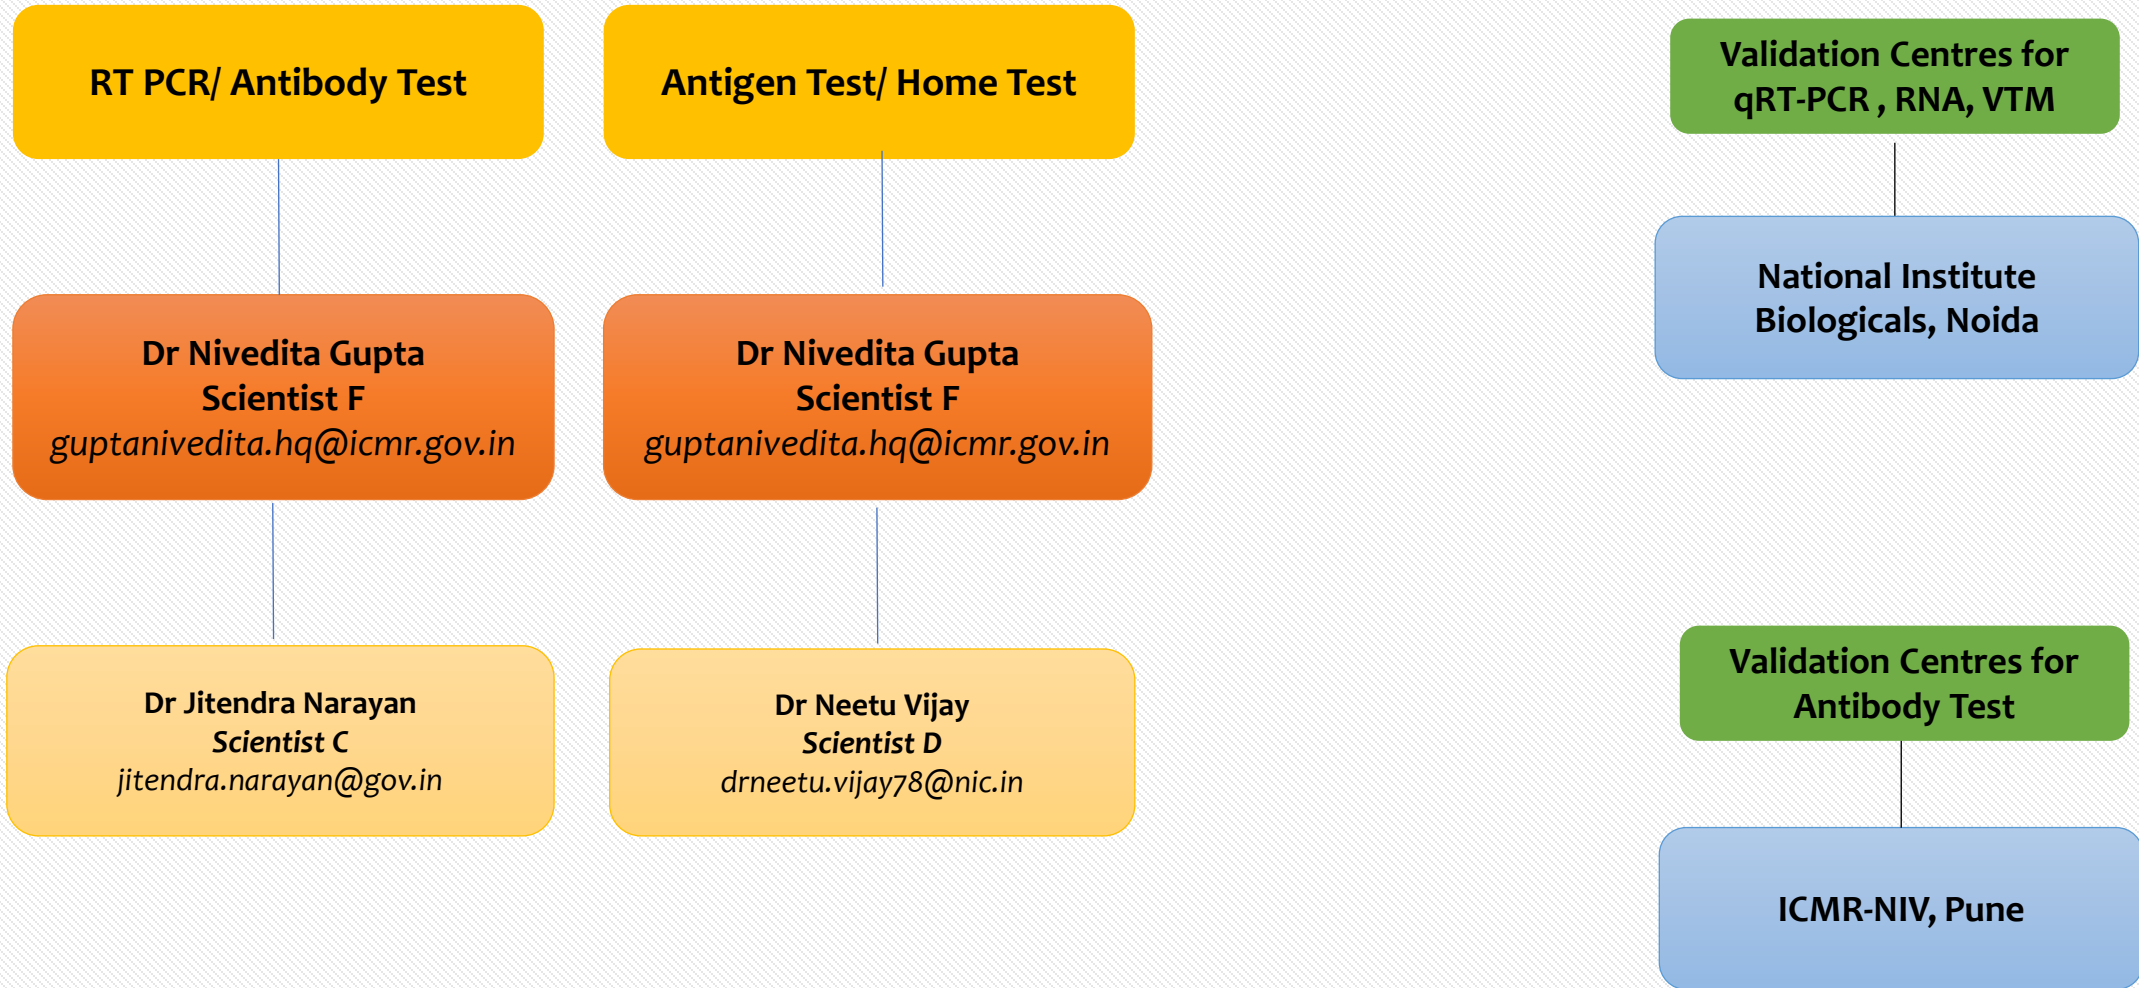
RT PCR/ Antibody Test

Dr Nivedita Gupta
Scientist F
guptanivedita.hq@icmr.gov.in

Dr Jitendra Narayan
Scientist C
jitendra.narayan@gov.in

Antigen Test/ Home Test

Dr Nivedita Gupta
Scientist F
guptanivedita.hq@icmr.gov.in

Dr Neetu Vijay
Scientist D
drneetu.vijay78@nic.in

Validation Centres for qRT-PCR , RNA, VTM

National Institute Biologicals, Noida

Validation Centres for Antibody Test

ICMR-NIV, Pune